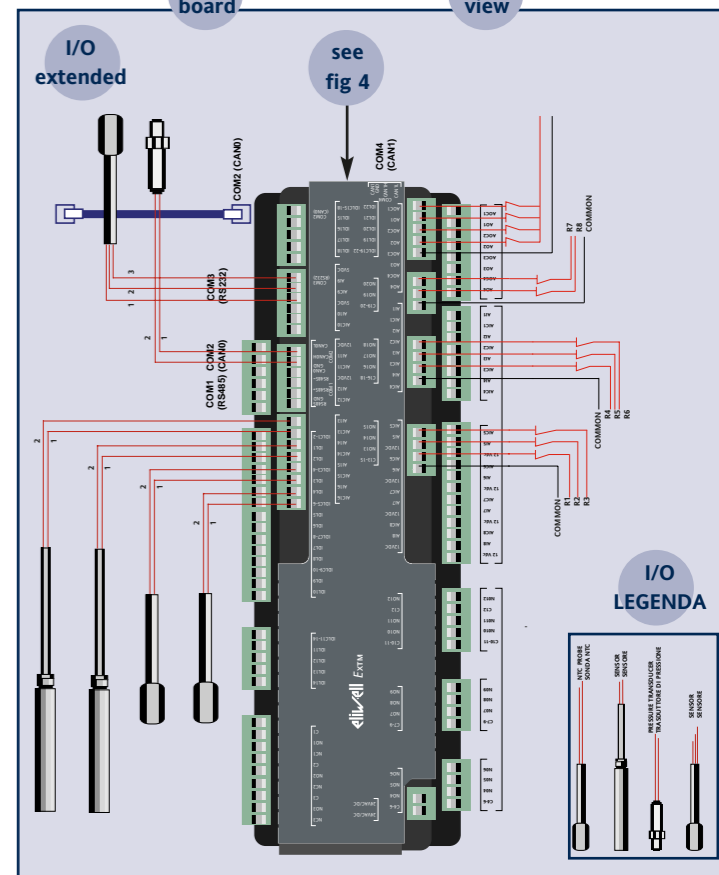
board

view

I/O extended

see fig 4

COM2 (CAN0)

COM4 (CAN1)

COM3 (RS232)

COM1 (RS485)

COM2 (CAN0)

R7
R8
COMMON

R4
R5
R6
COMMON

COMMON
R1
R2
R3

3
2
1

2
1

2
1

2

2

2

eliwell EXTM

I/O LEGENDA

NTC PROBE
SONDA NTC

SENSOR
SENSORE

PRESSURE TRANSDUCER
TRASDUTTORE DI PRESSIONE

SENSOR
SENSORE